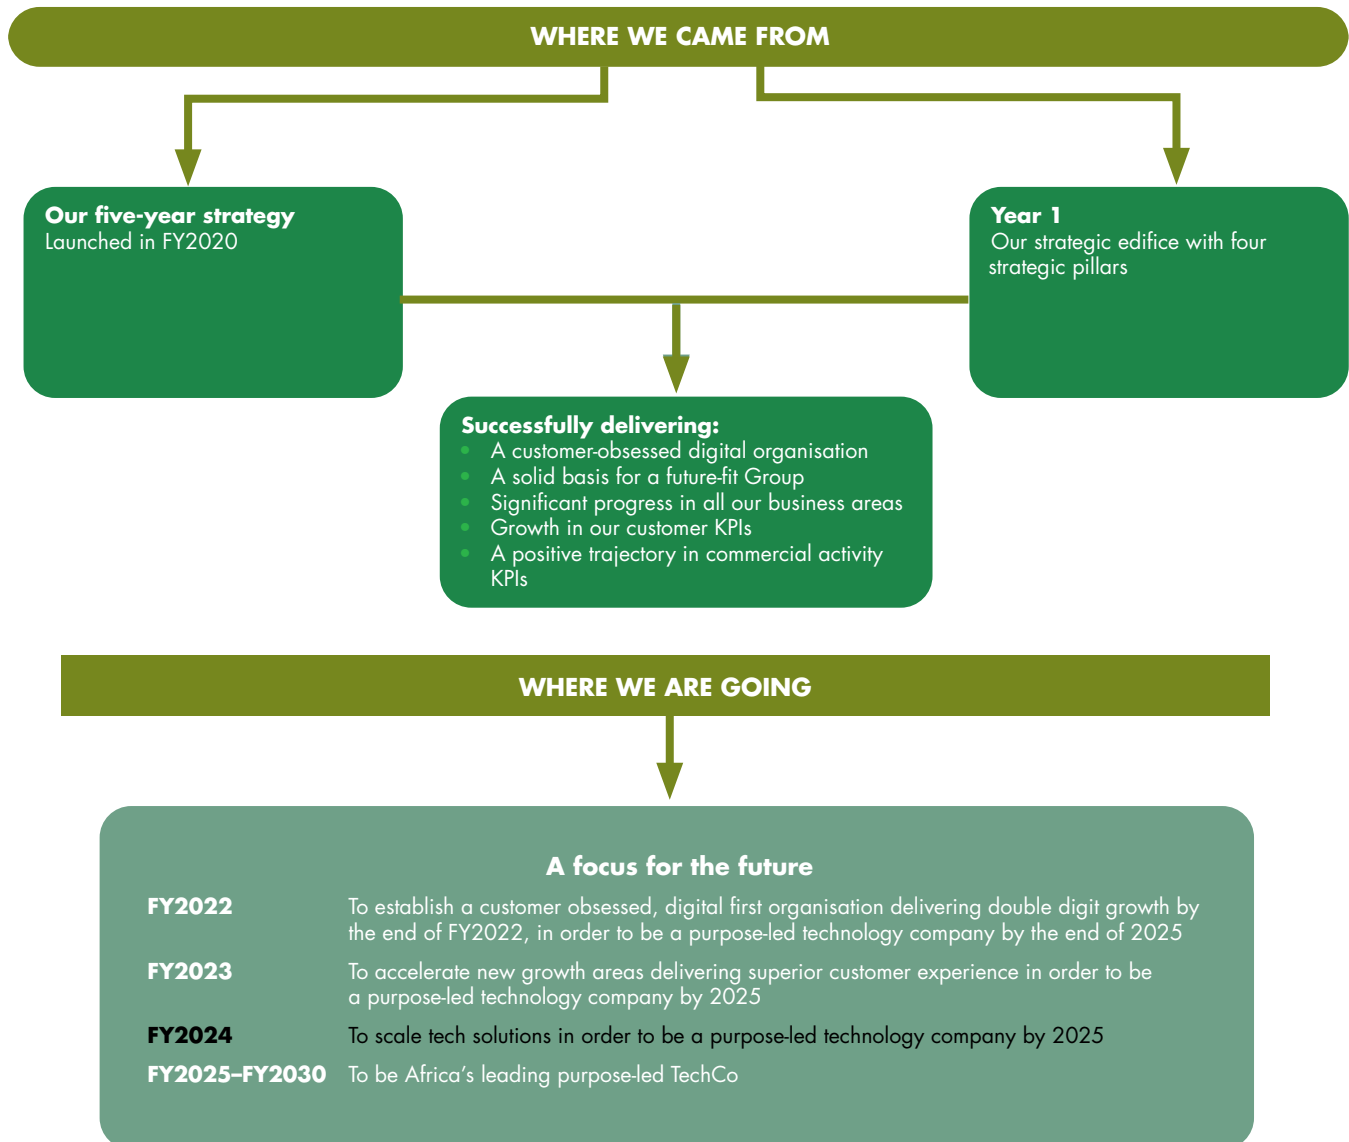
WHERE WE CAME FROM

**Our five-year strategy**
Launched in FY2020

**Year 1**
Our strategic edifice with four strategic pillars

**Successfully delivering:**
- A customer-obsessed digital organisation
- A solid basis for a future-fit Group
- Significant progress in all our business areas
- Growth in our customer KPIs
- A positive trajectory in commercial activity KPIs

WHERE WE ARE GOING

**A focus for the future**

| | |
|---|---|
| **FY2022** | To establish a customer obsessed, digital first organisation delivering double digit growth by the end of FY2022, in order to be a purpose-led technology company by the end of 2025 |
| **FY2023** | To accelerate new growth areas delivering superior customer experience in order to be a purpose-led technology company by 2025 |
| **FY2024** | To scale tech solutions in order to be a purpose-led technology company by 2025 |
| **FY2025–FY2030** | To be Africa's leading purpose-led TechCo |